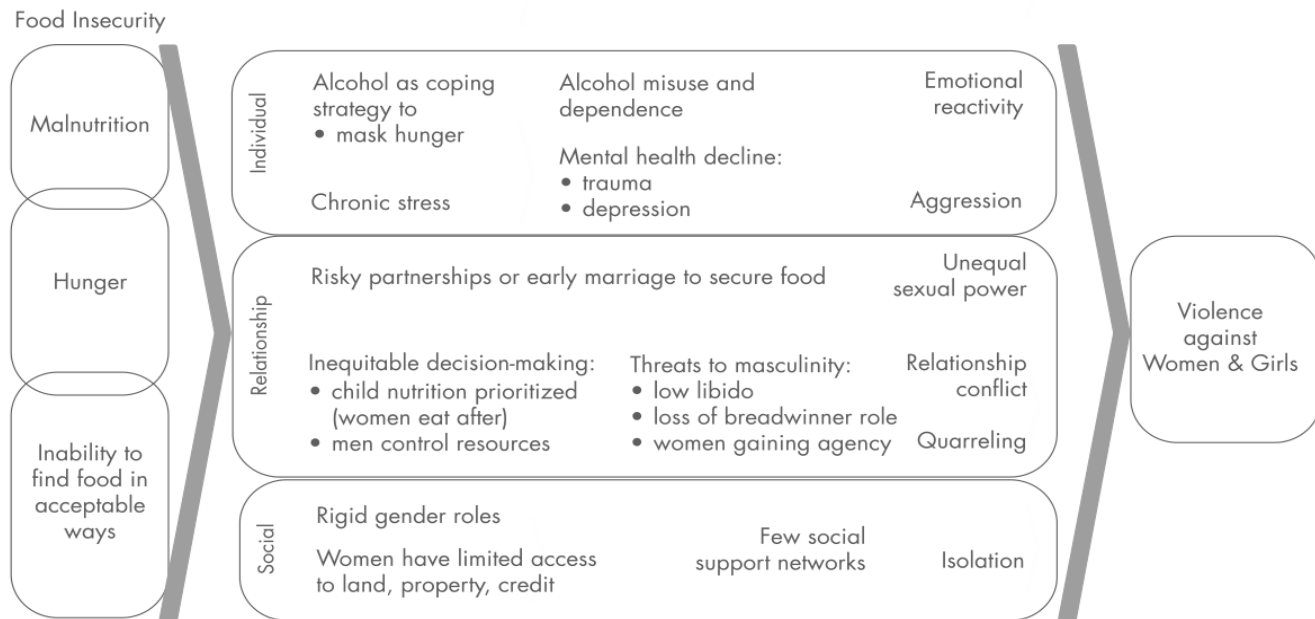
Food Insecurity

Malnutrition

Hunger

Inability to find food in acceptable ways

Individual

Alcohol as coping strategy to
• mask hunger

Alcohol misuse and dependence

Emotional reactivity

Mental health decline:
• trauma
• depression

Chronic stress

Aggression

Relationship

Risky partnerships or early marriage to secure food

Unequal sexual power

Inequitable decision-making:
• child nutrition prioritized (women eat after)
• men control resources

Threats to masculinity:
• low libido
• loss of breadwinner role
• women gaining agency

Relationship conflict

Quarreling

Social

Rigid gender roles

Women have limited access to land, property, credit

Few social support networks

Isolation

Violence against Women & Girls